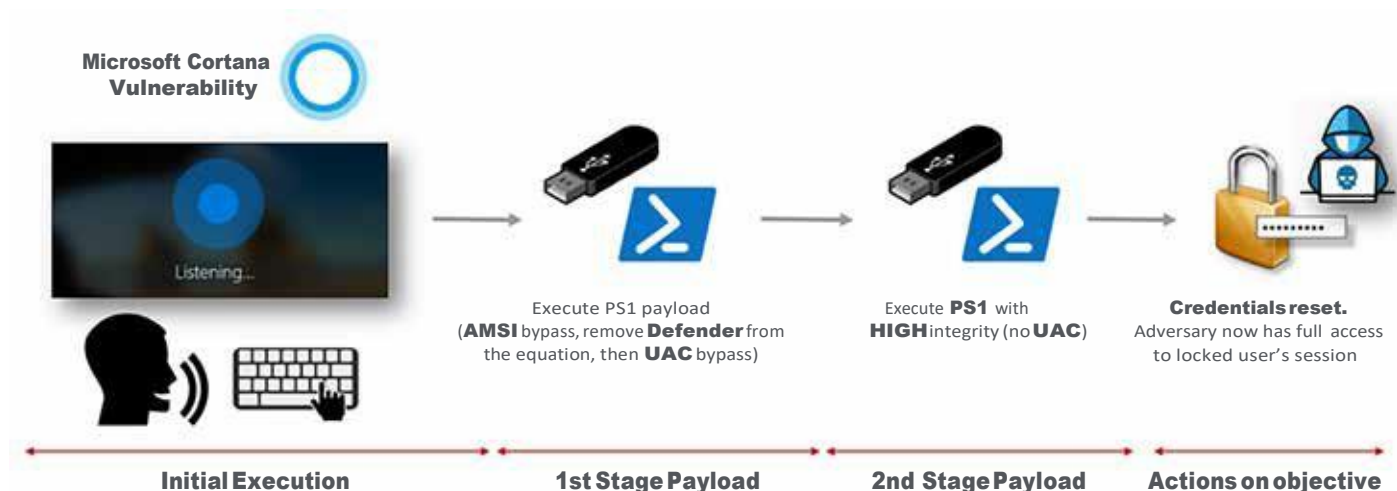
Microsoft Cortana Vulnerability

Listening...

Execute PS1 payload (AMSI bypass, remove Defender from the equation, then UAC bypass)

Execute PS1 with HIGH integrity (no UAC)

Credentials reset. Adversary now has full access to locked user's session

Initial Execution

1st Stage Payload

2nd Stage Payload

Actions on objective